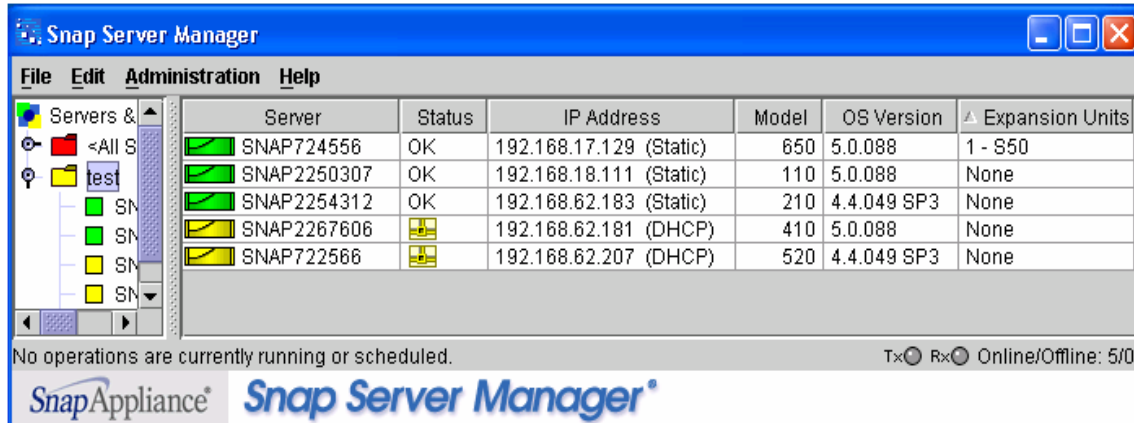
Snap Server Manager

File Edit Administration Help

Servers &
<All S
test
SN
SN
SN
SN

| Server | Status | IP Address | Model | OS Version | Expansion Units |
|---|---|---|---|---|---|
| SNAP724556 | OK | 192.168.17.129 (Static) | 650 | 5.0.088 | 1 - S50 |
| SNAP2250307 | OK | 192.168.18.111 (Static) | 110 | 5.0.088 | None |
| SNAP2254312 | OK | 192.168.62.183 (Static) | 210 | 4.4.049 SP3 | None |
| SNAP2267606 | | 192.168.62.181 (DHCP) | 410 | 5.0.088 | None |
| SNAP722566 | | 192.168.62.207 (DHCP) | 520 | 4.4.049 SP3 | None |

No operations are currently running or scheduled.

Tx Rx Online/Offline: 5/0

SnapAppliance® Snap Server Manager®